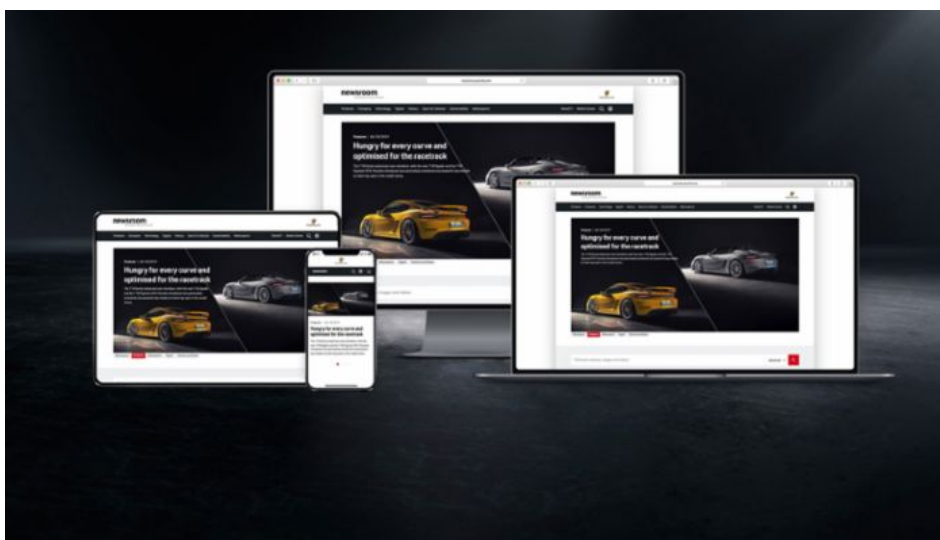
Newsroom

Hungry for every curve and optimised for the racetrack

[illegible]

Newsroom

Hungry for every curve and optimised for the racetrack

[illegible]

Newsroom

Hungry for every curve and optimised for the racetrack

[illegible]

Hungry for every curve and optimised for the racetrack

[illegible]